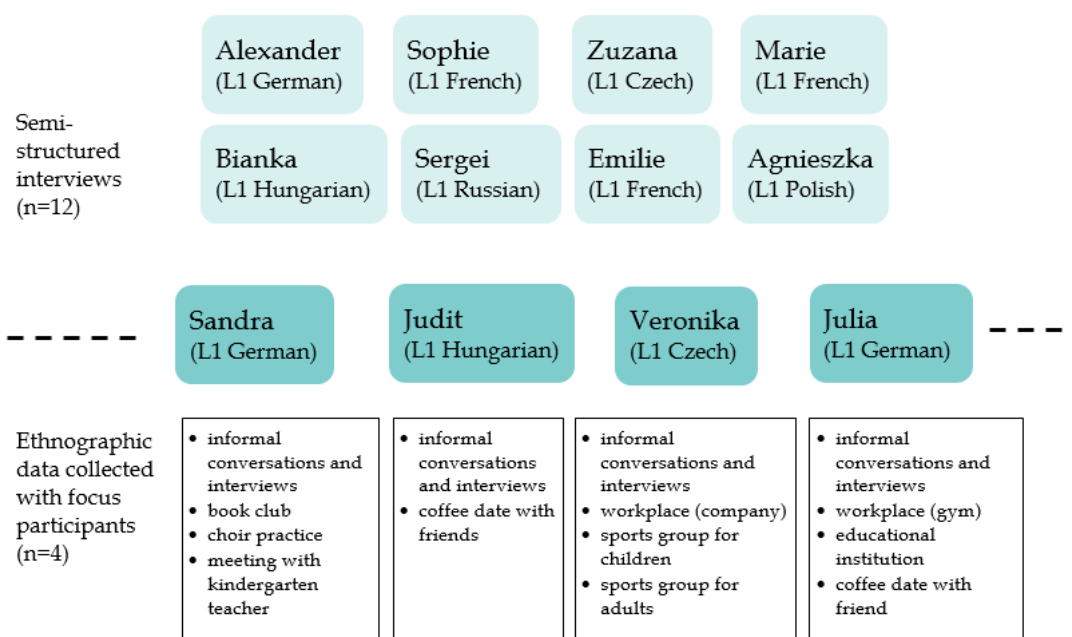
Semi-structured interviews (n=12)

Alexander (L1 German)

Sophie (L1 French)

Zuzana (L1 Czech)

Marie (L1 French)

Bianka (L1 Hungarian)

Sergei (L1 Russian)

Emilie (L1 French)

Agnieszka (L1 Polish)

Sandra (L1 German)

Judit (L1 Hungarian)

Veronika (L1 Czech)

Julia (L1 German)

Ethnographic data collected with focus participants (n=4)

- informal conversations and interviews
- book club
- choir practice
- meeting with kindergarten teacher

- informal conversations and interviews
- coffee date with friends

- informal conversations and interviews
- workplace (company)
- sports group for children
- sports group for adults

- informal conversations and interviews
- workplace (gym)
- educational institution
- coffee date with friend